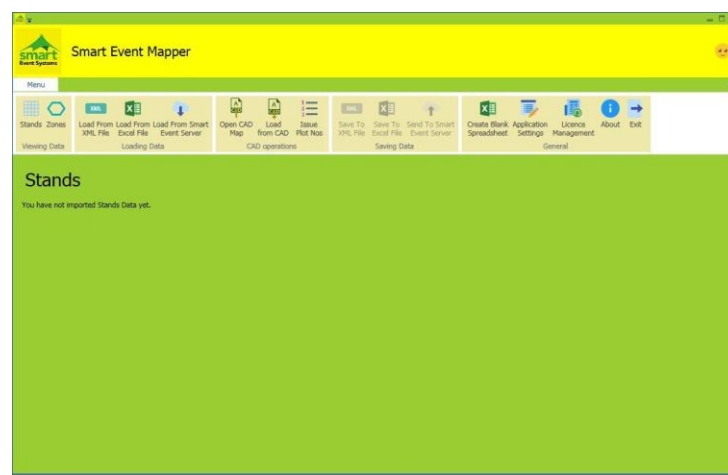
smart
Event Systems

Smart Event Mapper

Menu

Stands Zones
Viewing Data

XML
Load From XML File
Load From Excel File
Load From Smart Event Server
Loading Data

Open CAD Map
Load from CAD
Issue Plot Nos
CAD operations

XML
Save To XML File
Save To Excel File
Send To Smart Event Server
Saving Data

Create Blank Spreadsheet
Application Settings
Licence Management
About
Exit
General

Stands

You have not imported Stands Data yet.